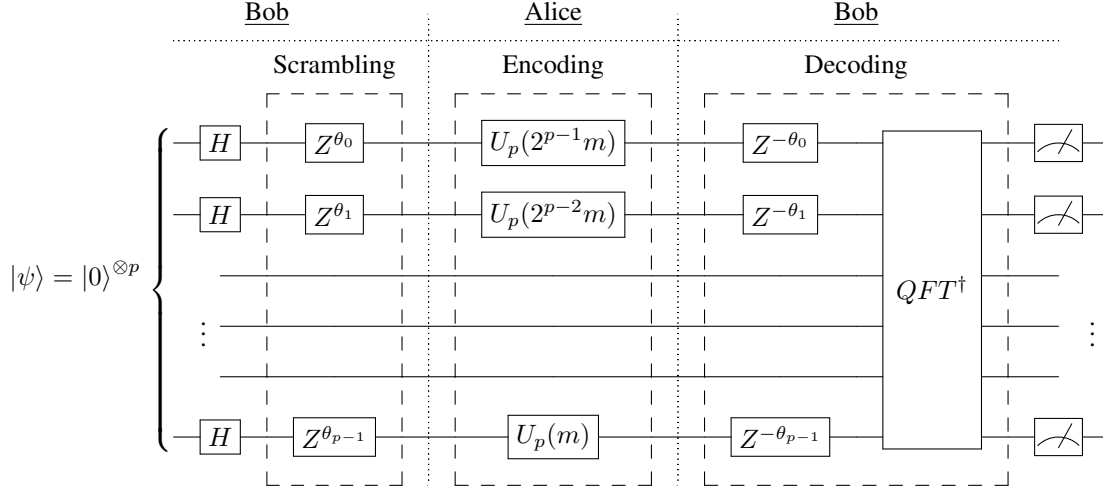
Bob | Alice | Bob

Scrambling

Encoding

Decoding

$|\psi\rangle = |0\rangle^{\otimes p}$

$H$

$H$

$H$

$\vdots$

$Z^{\theta_0}$

$Z^{\theta_1}$

$Z^{\theta_{p-1}}$

$U_p(2^{p-1}m)$

$U_p(2^{p-2}m)$

$U_p(m)$

$Z^{-\theta_0}$

$Z^{-\theta_1}$

$Z^{-\theta_{p-1}}$

$QFT^{\dagger}$

$\vdots$